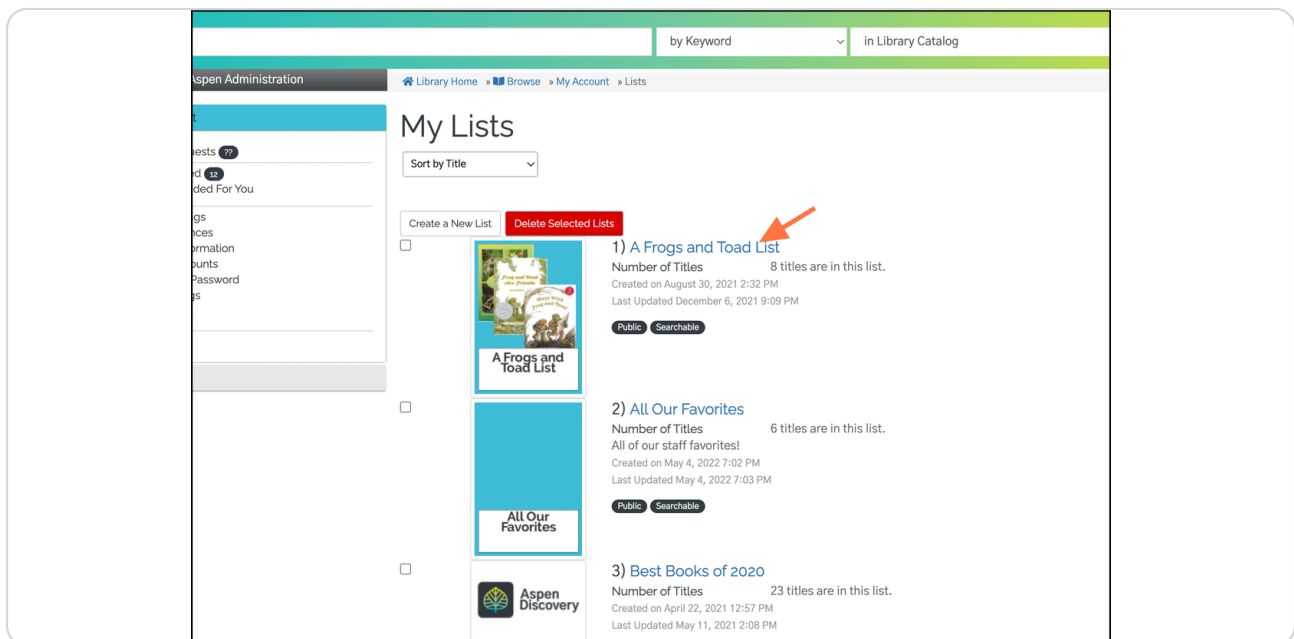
by Keyword

in Library Catalog

Aspen Administration

Library Home » Browse » My Account » Lists

t

uests ??

ed 12

ded For You

gs

nces

ormation

ounts

Password

gs

My Lists

Sort by Title

Create a New List

Delete Selected Lists

Frog and Toad Are Friends

Days With Frog and Toad

A Frogs and Toad List

1) A Frogs and Toad List

Number of Titles 8 titles are in this list.

Created on August 30, 2021 2:32 PM

Last Updated December 6, 2021 9:09 PM

Public Searchable

All Our Favorites

2) All Our Favorites

Number of Titles 6 titles are in this list.

All of our staff favorites!

Created on May 4, 2022 7:02 PM

Last Updated May 4, 2022 7:03 PM

Public Searchable

Aspen Discovery

3) Best Books of 2020

Number of Titles 23 titles are in this list.

Created on April 22, 2021 12:57 PM

Last Updated May 11, 2021 2:08 PM